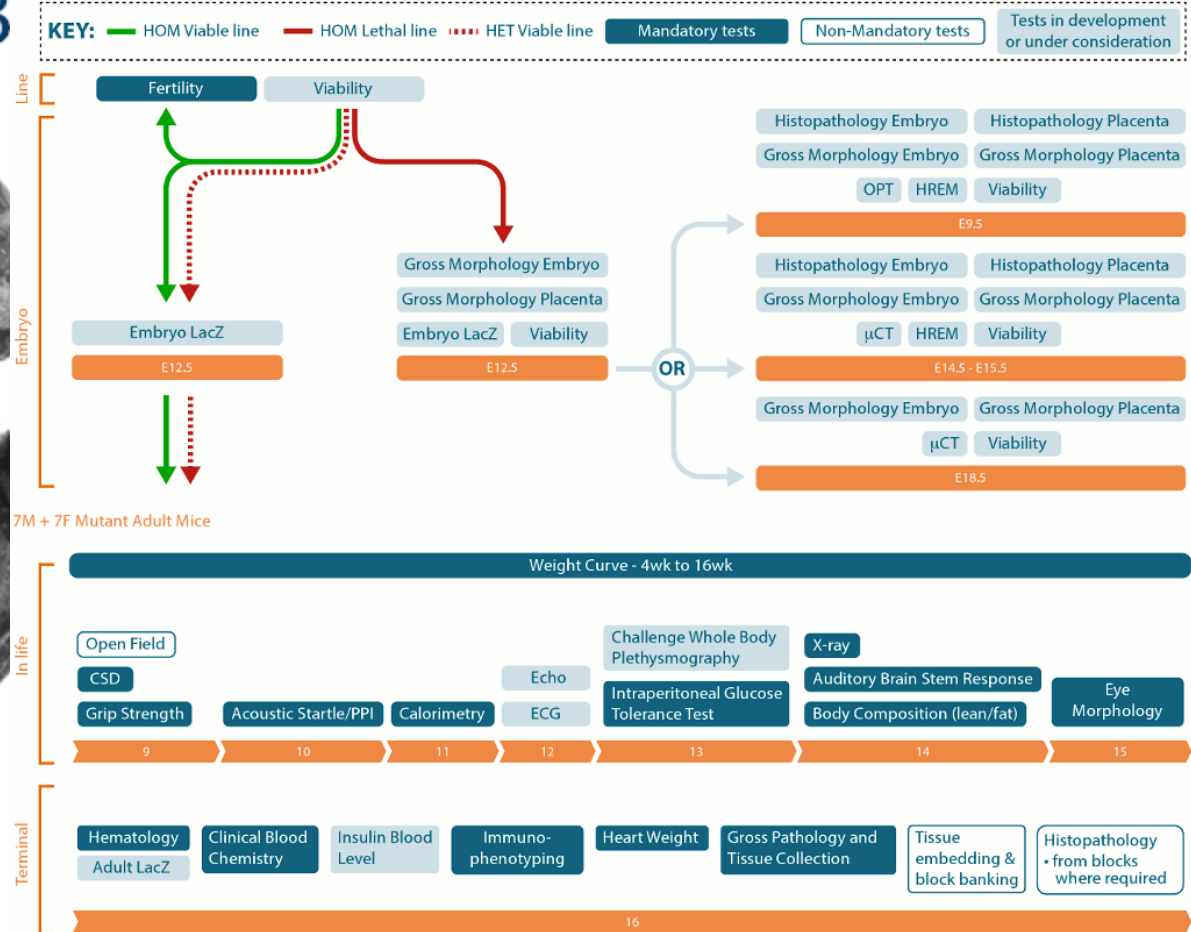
KEY: HOM Viable line HOM Lethal line HET Viable line Mandatory tests Non-Mandatory tests Tests in development or under consideration

Line

Fertility Viability

Embryo

Histopathology Embryo Histopathology Placenta
Gross Morphology Embryo Gross Morphology Placenta
OPT HREM Viability
E9.5

Gross Morphology Embryo
Gross Morphology Placenta
Embryo LacZ Viability
E12.5

Embryo LacZ
E12.5

OR

Histopathology Embryo Histopathology Placenta
Gross Morphology Embryo Gross Morphology Placenta
μCT HREM Viability
E14.5 - E15.5

Gross Morphology Embryo Gross Morphology Placenta
μCT Viability
E18.5

7M + 7F Mutant Adult Mice

In life

Weight Curve - 4wk to 16wk

Open Field
CSD
Grip Strength
9

Acoustic Startle/PPI
10

Calorimetry
11

Echo
ECG
12

Challenge Whole Body Plethysmography
Intraperitoneal Glucose Tolerance Test
13

X-ray
Auditory Brain Stem Response
Body Composition (lean/fat)
14

Eye Morphology
15

Terminal

Hematology
Adult LacZ
Clinical Blood Chemistry
Insulin Blood Level
Immuno-phenotyping
Heart Weight
Gross Pathology and Tissue Collection
Tissue embedding & block banking
Histopathology • from blocks where required
16